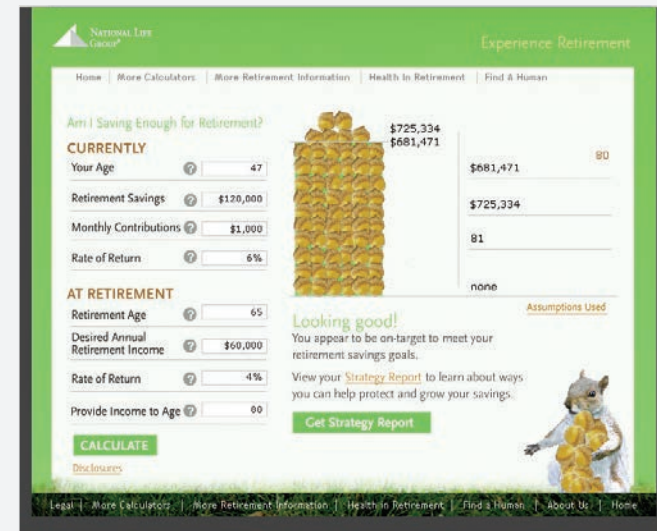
National Life Group®

Experience Retirement

Home | More Calculators | More Retirement Information | Health in Retirement | Find A Human

Am I Saving Enough for Retirement?

CURRENTLY

| | | |
|---|---|---|
| Your Age | ? | 47 |
| Retirement Savings | ? | $120,000 |
| Monthly Contributions | ? | $1,000 |
| Rate of Return | ? | 6% |

AT RETIREMENT

| | | |
|---|---|---|
| Retirement Age | ? | 65 |
| Desired Annual Retirement Income | ? | $60,000 |
| Rate of Return | ? | 4% |
| Provide Income to Age | ? | 80 |

CALCULATE

Disclosures

$725,334
$681,471

80

$681,471

$725,334

81

none

Assumptions Used

Looking good!

You appear to be on-target to meet your retirement savings goals.

View your Strategy Report to learn about ways you can help protect and grow your savings.

Get Strategy Report

Legal | More Calculators | More Retirement Information | Health in Retirement | Find a Human | About Us | Home